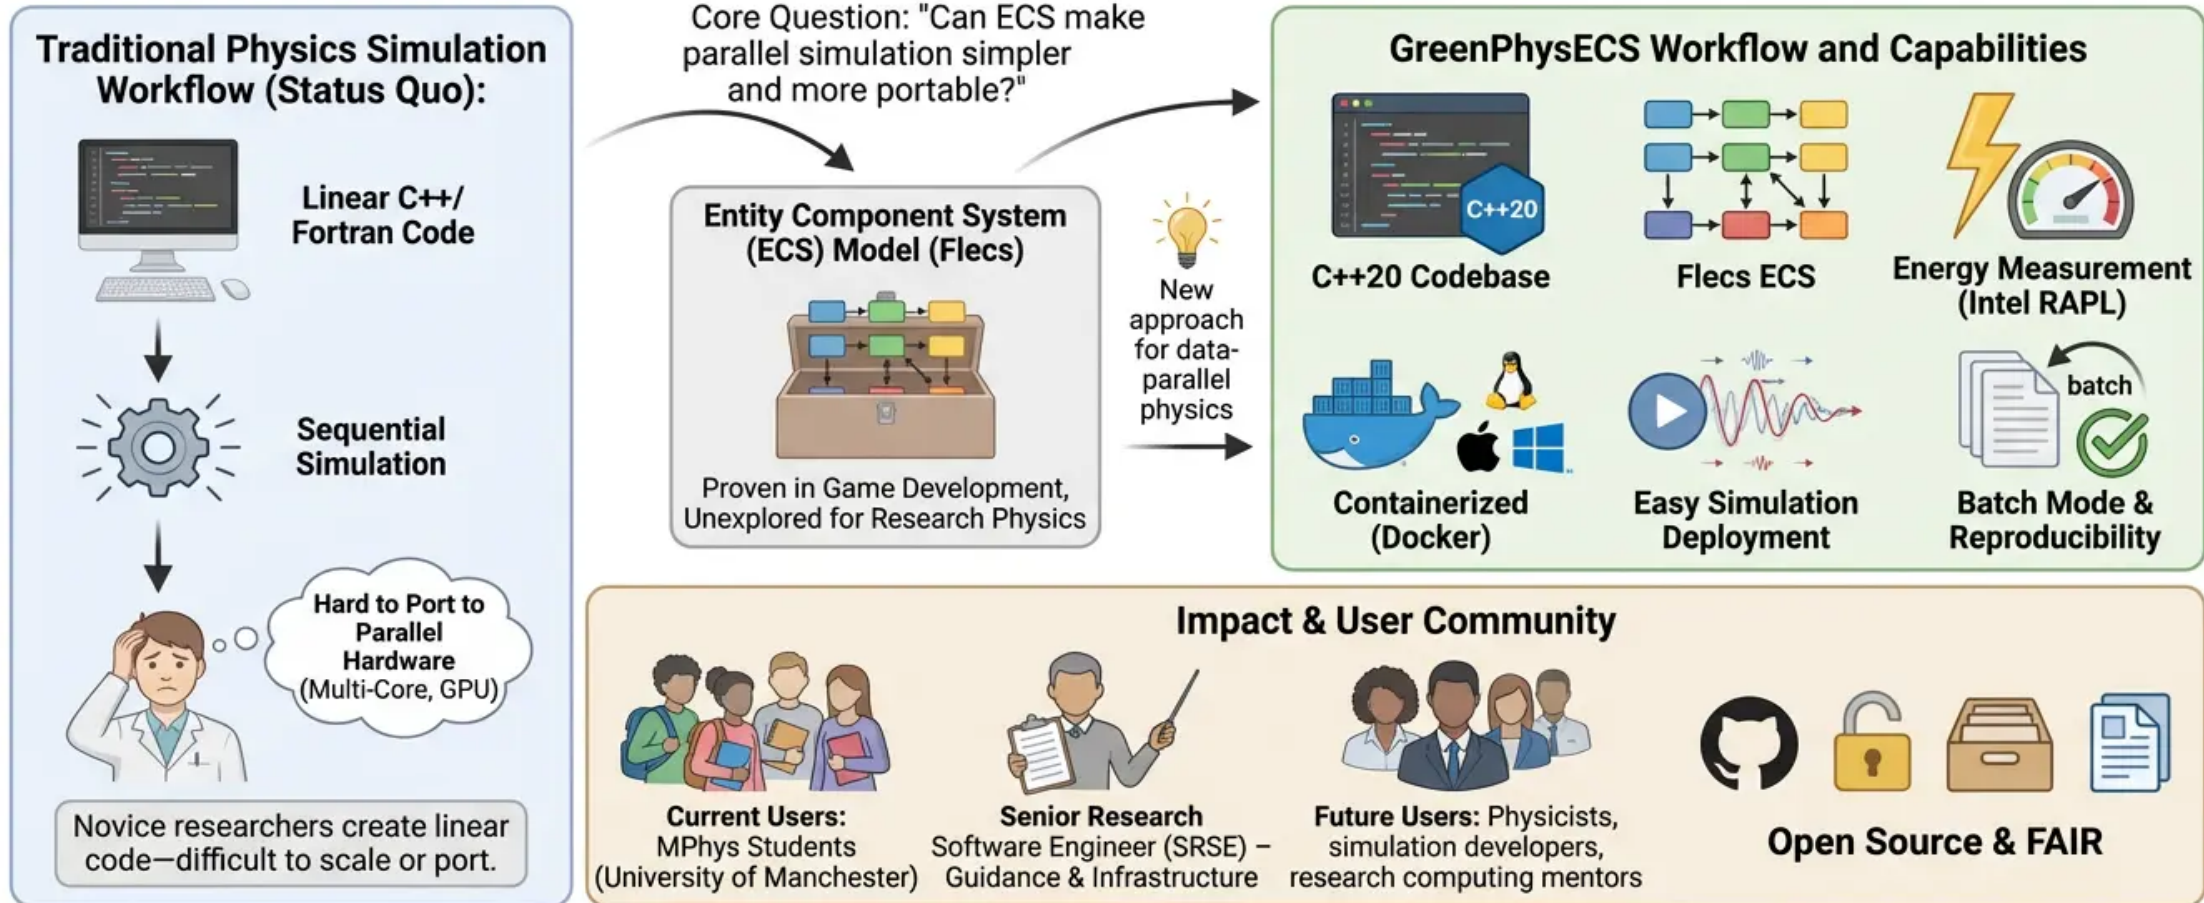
Traditional Physics Simulation Workflow (Status Quo):

Linear C++/ Fortran Code

Sequential Simulation

Hard to Port to Parallel Hardware (Multi-Core, GPU)

Novice researchers create linear code—difficult to scale or port.

Core Question: "Can ECS make parallel simulation simpler and more portable?"

Entity Component System (ECS) Model (Flecs)

Proven in Game Development, Unexplored for Research Physics

New approach for data-parallel physics

GreenPhysECS Workflow and Capabilities

C++20

C++20 Codebase

Flecs ECS

Energy Measurement (Intel RAPL)

Containerized (Docker)

Easy Simulation Deployment

batch

Batch Mode & Reproducibility

Impact & User Community

Current Users: MPhys Students (University of Manchester)

Senior Research Software Engineer (SRSE) – Guidance & Infrastructure

Future Users: Physicists, simulation developers, research computing mentors

Open Source & FAIR